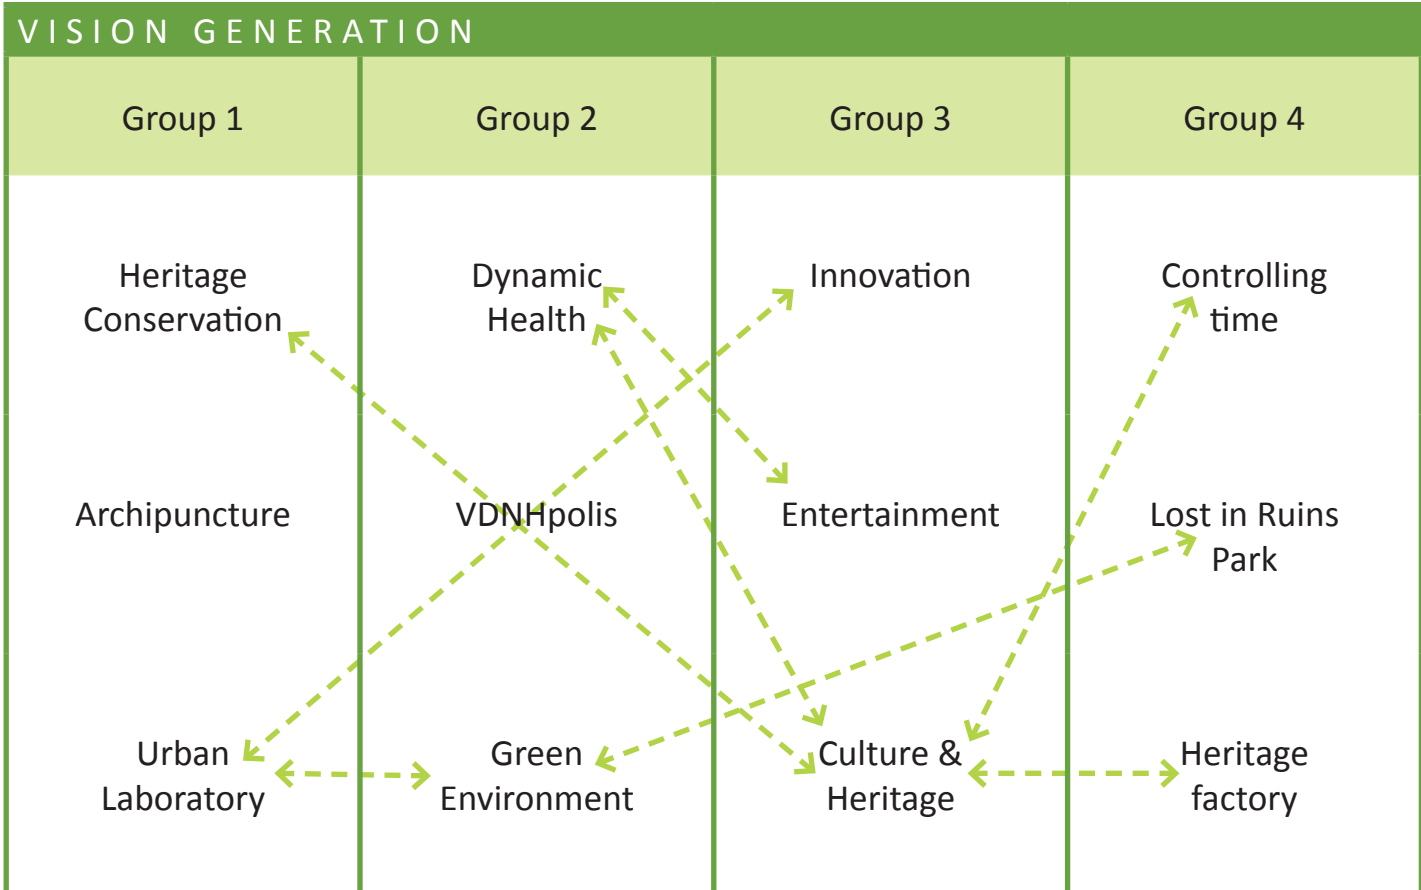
VISION GENERATION

| Group 1 | Group 2 | Group 3 | Group 4 |
|---|---|---|---|
| Heritage Conservation | Dynamic Health | Innovation | Controlling time |
| Archipuncture | VDNHpolis | Entertainment | Lost in Ruins Park |
| Urban Laboratory | Green Environment | Culture & Heritage | Heritage factory |